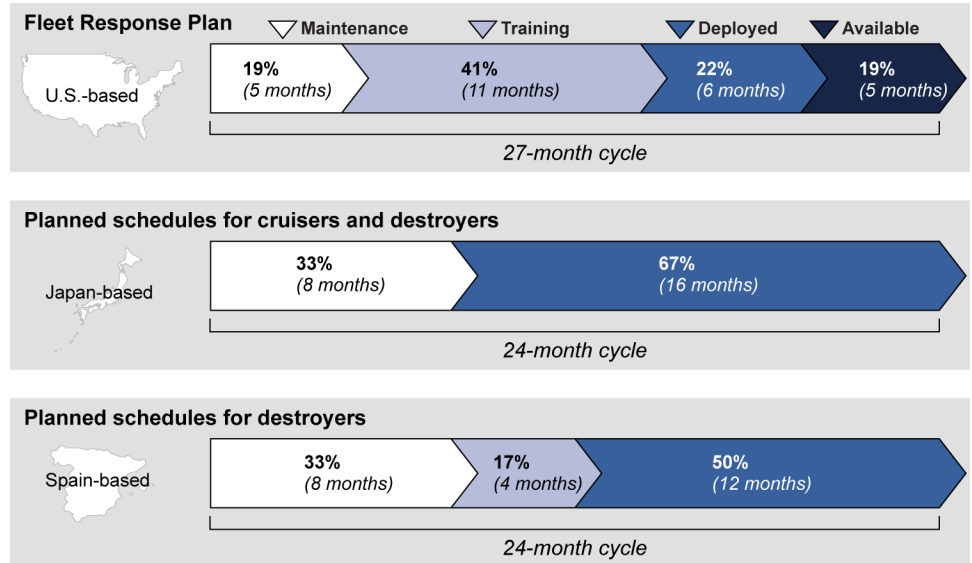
Fleet Response Plan

Maintenance

Training

Deployed

Available

U.S.-based

19%
(5 months)

41%
(11 months)

22%
(6 months)

19%
(5 months)

27-month cycle

Planned schedules for cruisers and destroyers

Japan-based

33%
(8 months)

67%
(16 months)

24-month cycle

Planned schedules for destroyers

Spain-based

33%
(8 months)

17%
(4 months)

50%
(12 months)

24-month cycle